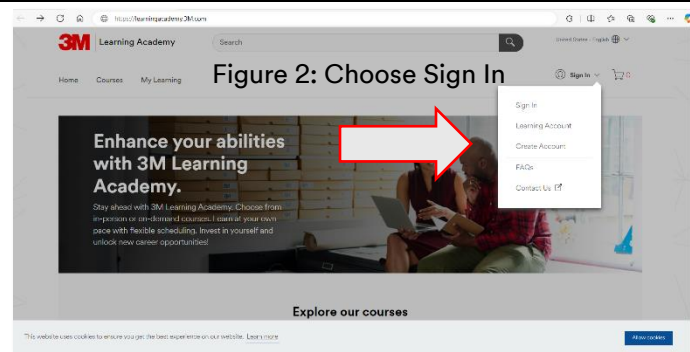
https://learningacademy.3M.com

3M Learning Academy

Search

United States - English

Home Courses My Learning

Figure 2: Choose Sign In

Sign In

0

Sign In

Learning Account

Create Account

FAQs

Contact Us

Enhance your abilities with 3M Learning Academy.

Stay ahead with 3M Learning Academy. Choose from in-person or on-demand courses. Learn at your own pace with flexible scheduling. Invest in yourself and unlock new career opportunities!

Explore our courses

This website uses cookies to ensure you get the best experience on our website. Learn more

Allow cookies